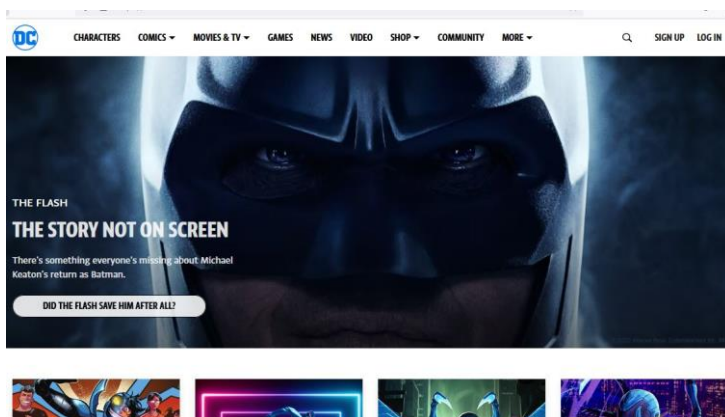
DC

CHARACTERS COMICS MOVIES & TV GAMES NEWS VIDEO SHOP COMMUNITY MORE SIGN UP LOG IN

THE FLASH

THE STORY NOT ON SCREEN

There's something everyone's missing about Michael Keaton's return as Batman.

DID THE FLASH SAVE HIM AFTER ALL?